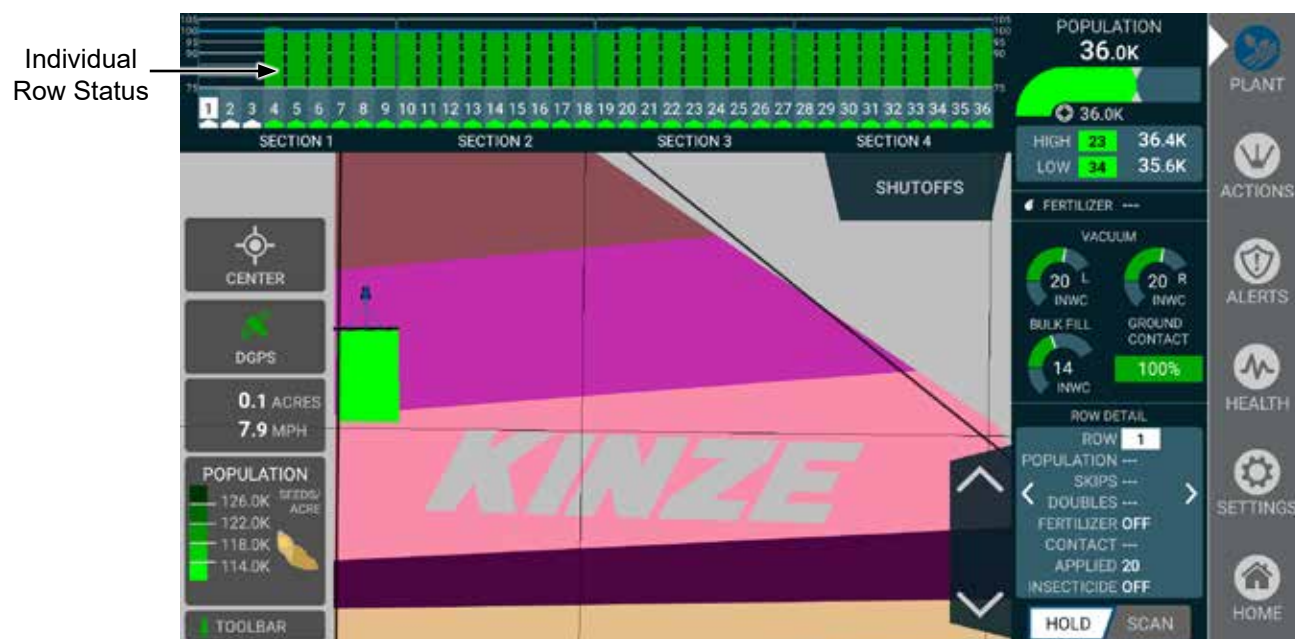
Individual Row Status

105
100
95
90
75

105
100
95
90
75

1 2 3 4 5 6 7 8 9 10 11 12 13 14 15 16 17 18 19 20 21 22 23 24 25 26 27 28 29 30 31 32 33 34 35 36

SECTION 1 SECTION 2 SECTION 3 SECTION 4

POPULATION
36.0K
36.0K
HIGH 23 36.4K
LOW 34 35.6K

PLANT
ACTIONS
ALERTS
HEALTH
SETTINGS
HOME

SHUTOFFS

FERTILIZER ---

VACUUM
20 L INWC
20 R INWC
BULK FILL
14 INWC
GROUND CONTACT
100%

ROW DETAIL
ROW 1
POPULATION ---
SKIPS ---
DOUBLES ---
FERTILIZER OFF
CONTACT ---
APPLIED 20
INSECTICIDE OFF

HOLD SCAN

CENTER
DGPS
0.1 ACRES
7.9 MPH

POPULATION
SEEDS/ ACRE
126.0K
122.0K
118.0K
114.0K

TOOLBAR

KINZE